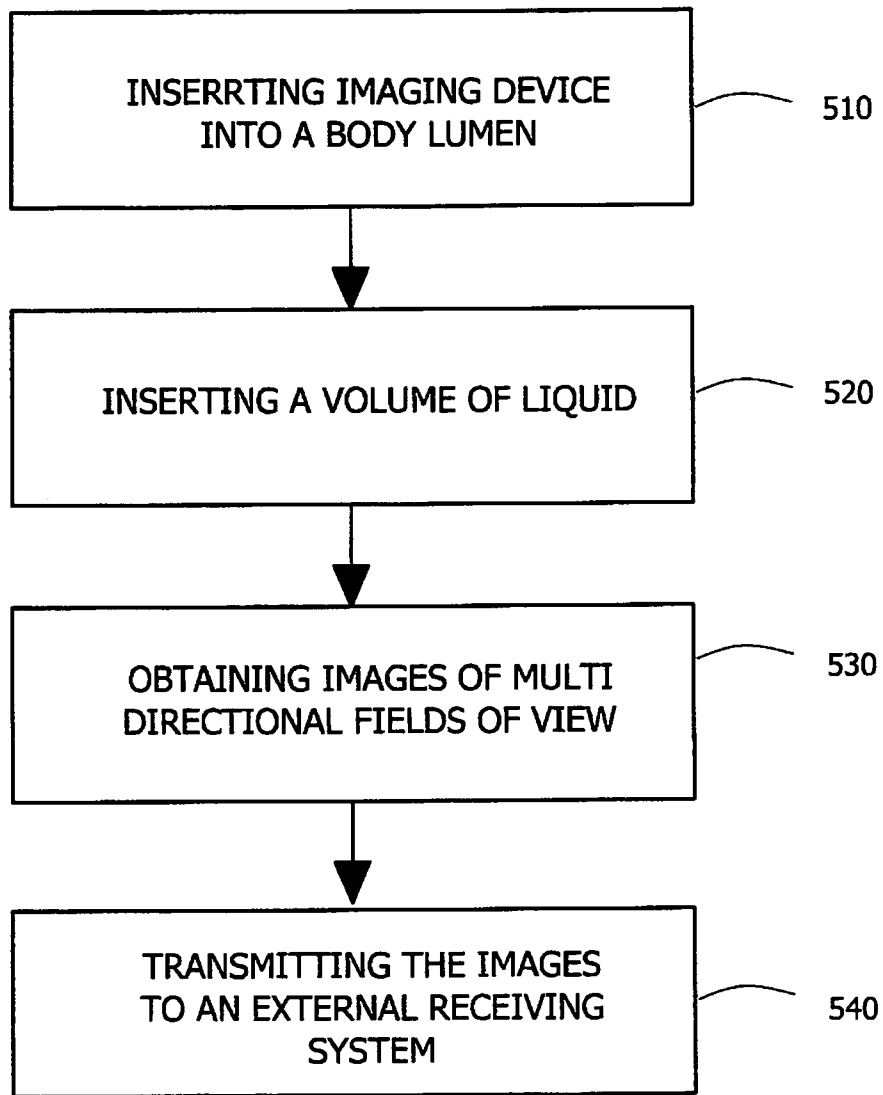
INSERRTING IMAGING DEVICE INTO A BODY LUMEN

510

INSERTING A VOLUME OF LIQUID

520

OBTAINING IMAGES OF MULTI DIRECTIONAL FIELDS OF VIEW

530

TRANSMITTING THE IMAGES TO AN EXTERNAL RECEIVING SYSTEM

540